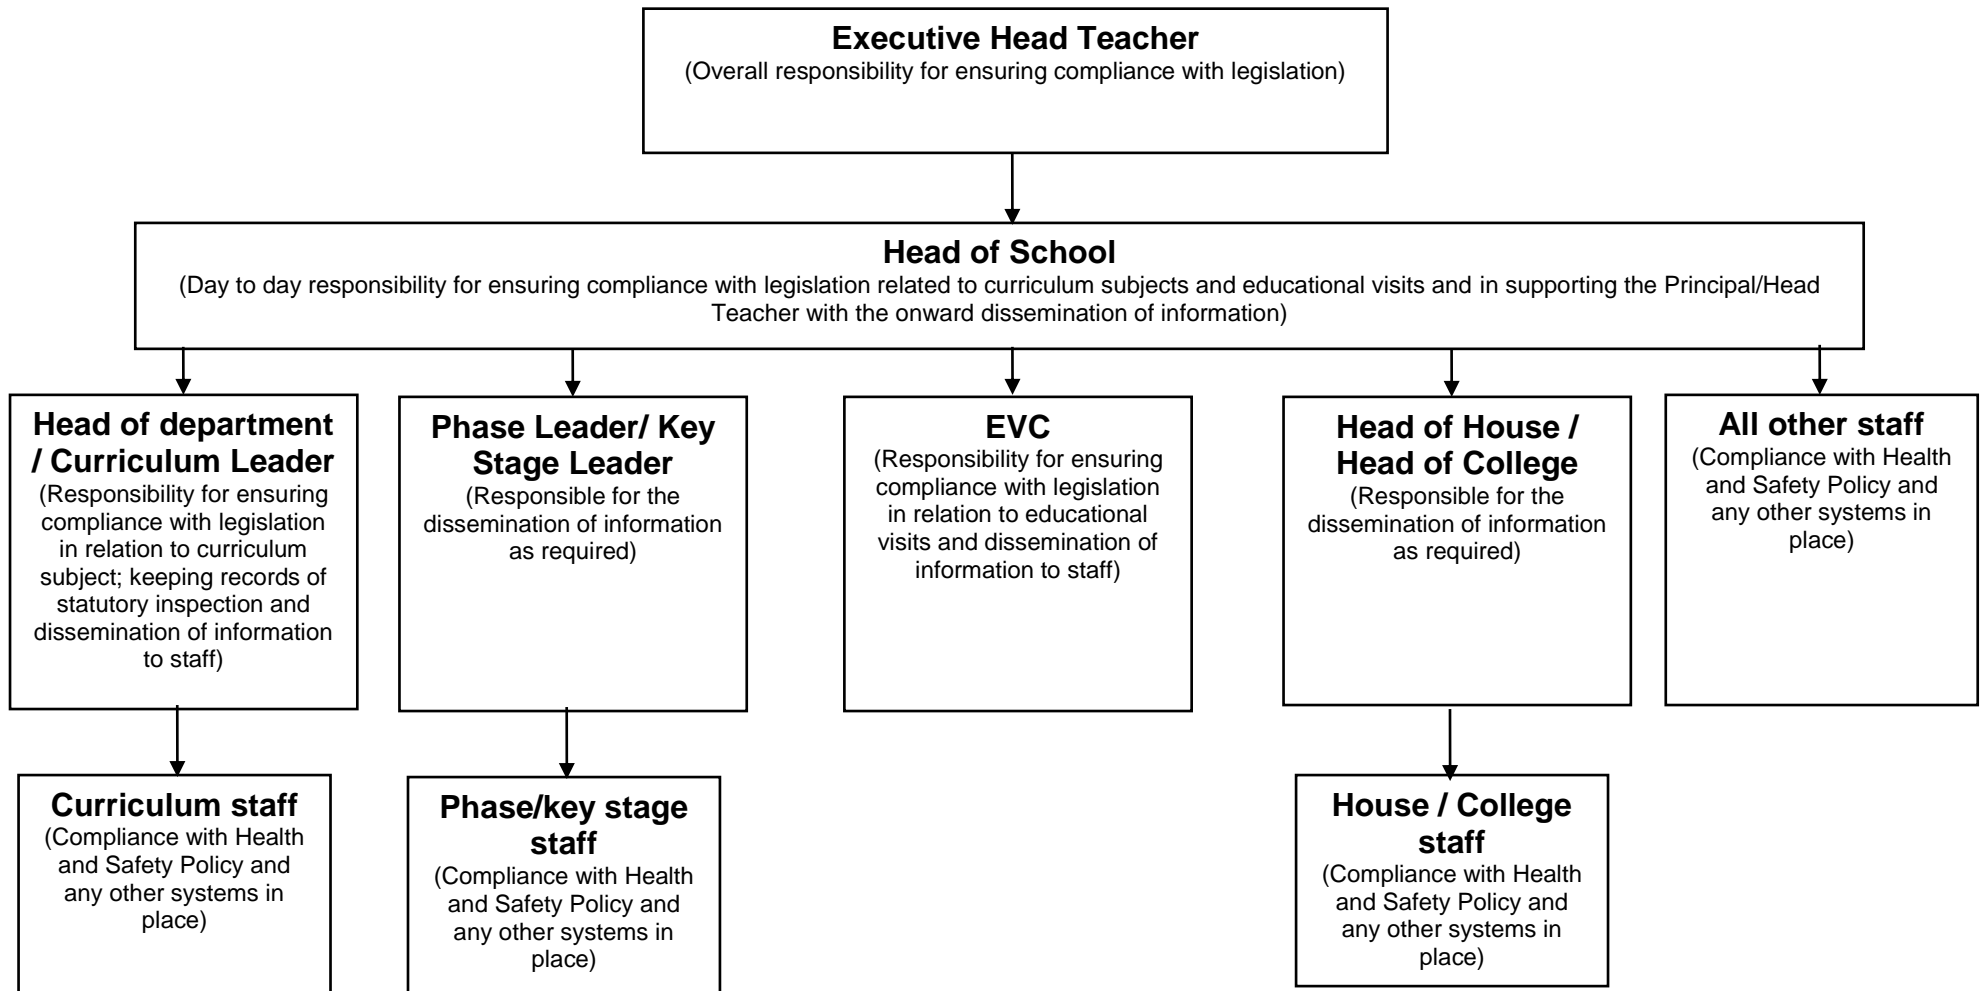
Executive Head Teacher
(Overall responsibility for ensuring compliance with legislation)

Head of School
(Day to day responsibility for ensuring compliance with legislation related to curriculum subjects and educational visits and in supporting the Principal/Head Teacher with the onward dissemination of information)

Head of department / Curriculum Leader
(Responsibility for ensuring compliance with legislation in relation to curriculum subject; keeping records of statutory inspection and dissemination of information to staff)

Phase Leader/ Key Stage Leader
(Responsible for the dissemination of information as required)

EVC
(Responsibility for ensuring compliance with legislation in relation to educational visits and dissemination of information to staff)

Head of House / Head of College
(Responsible for the dissemination of information as required)

All other staff
(Compliance with Health and Safety Policy and any other systems in place)

Curriculum staff
(Compliance with Health and Safety Policy and any other systems in place)

Phase/key stage staff
(Compliance with Health and Safety Policy and any other systems in place)

House / College staff
(Compliance with Health and Safety Policy and any other systems in place)